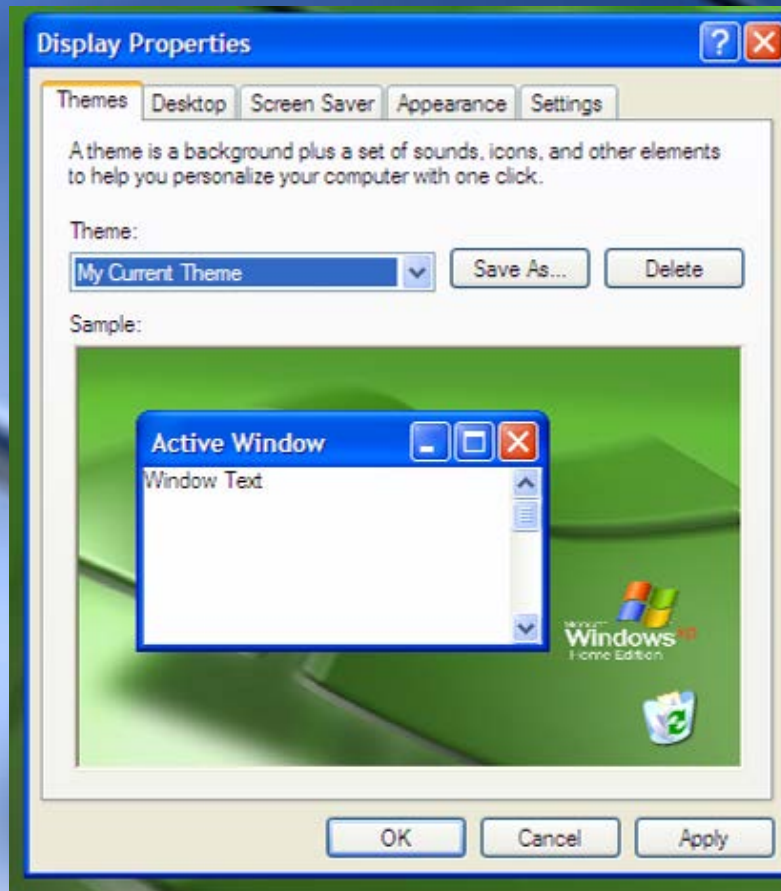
Display Properties

Themes | Desktop | Screen Saver | Appearance | Settings

A theme is a background plus a set of sounds, icons, and other elements to help you personalize your computer with one click.

Theme:

My Current Theme

Save As...

Delete

Sample:

Active Window

Window Text

Microsoft Windows xp Home Edition

OK

Cancel

Apply